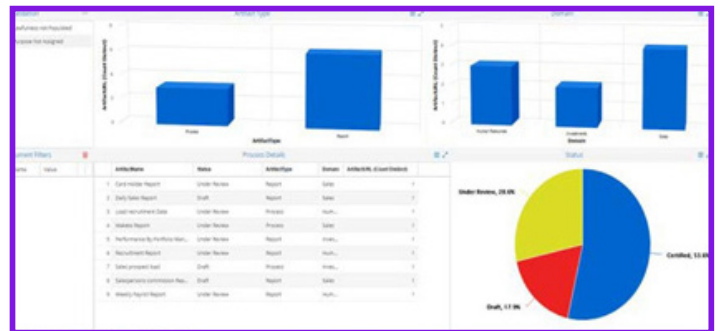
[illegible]

Usefulness not Populated

Purpose not Assigned

ArtifactType

ArtifactURL (Count Distinct)

Process

Report

ArtifactType

Domain

ArtifactURL (Count Distinct)

Human Resources

Investments

Sales

Domain

Current Filters

Name

Value

Process Details

| | ArtifactName | Status | ArtifactType | Domain | ArtifactURL (Count Distinct) |
|---|---|---|---|---|---|
| 1 | Card Holder Report | Under Review | Report | Sales | 1 |
| 2 | Daily Sales Report | Draft | Report | Sales | 1 |
| 3 | Load recruitment Data | Under Review | Process | Hum... | 1 |
| 4 | Maketo Report | Under Review | Process | Sales | 1 |
| 5 | Performance By Portfolio Man... | Under Review | Report | Inves... | 1 |
| 6 | Recruitment Report | Under Review | Report | Hum... | 1 |
| 7 | Sales prospect load | Draft | Process | Inves... | 1 |
| 8 | Salespersons commission Rep... | Under Review | Report | Sales | 1 |
| 9 | Weekly Payroll Report | Under Review | Report | Hum... | 1 |

Status

Under Review, 28.6%

Certified, 53.6%

Draft, 17.9%